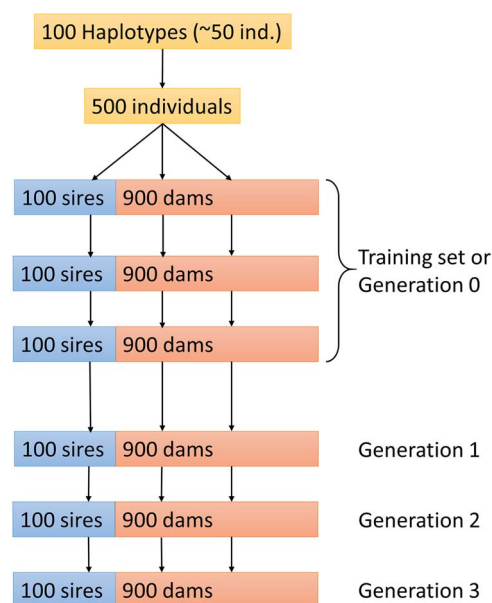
100 Haplotypes (~50 ind.)

500 individuals

100 sires | 900 dams

100 sires | 900 dams

100 sires | 900 dams

Training set or Generation 0

100 sires | 900 dams

Generation 1

100 sires | 900 dams

Generation 2

100 sires | 900 dams

Generation 3